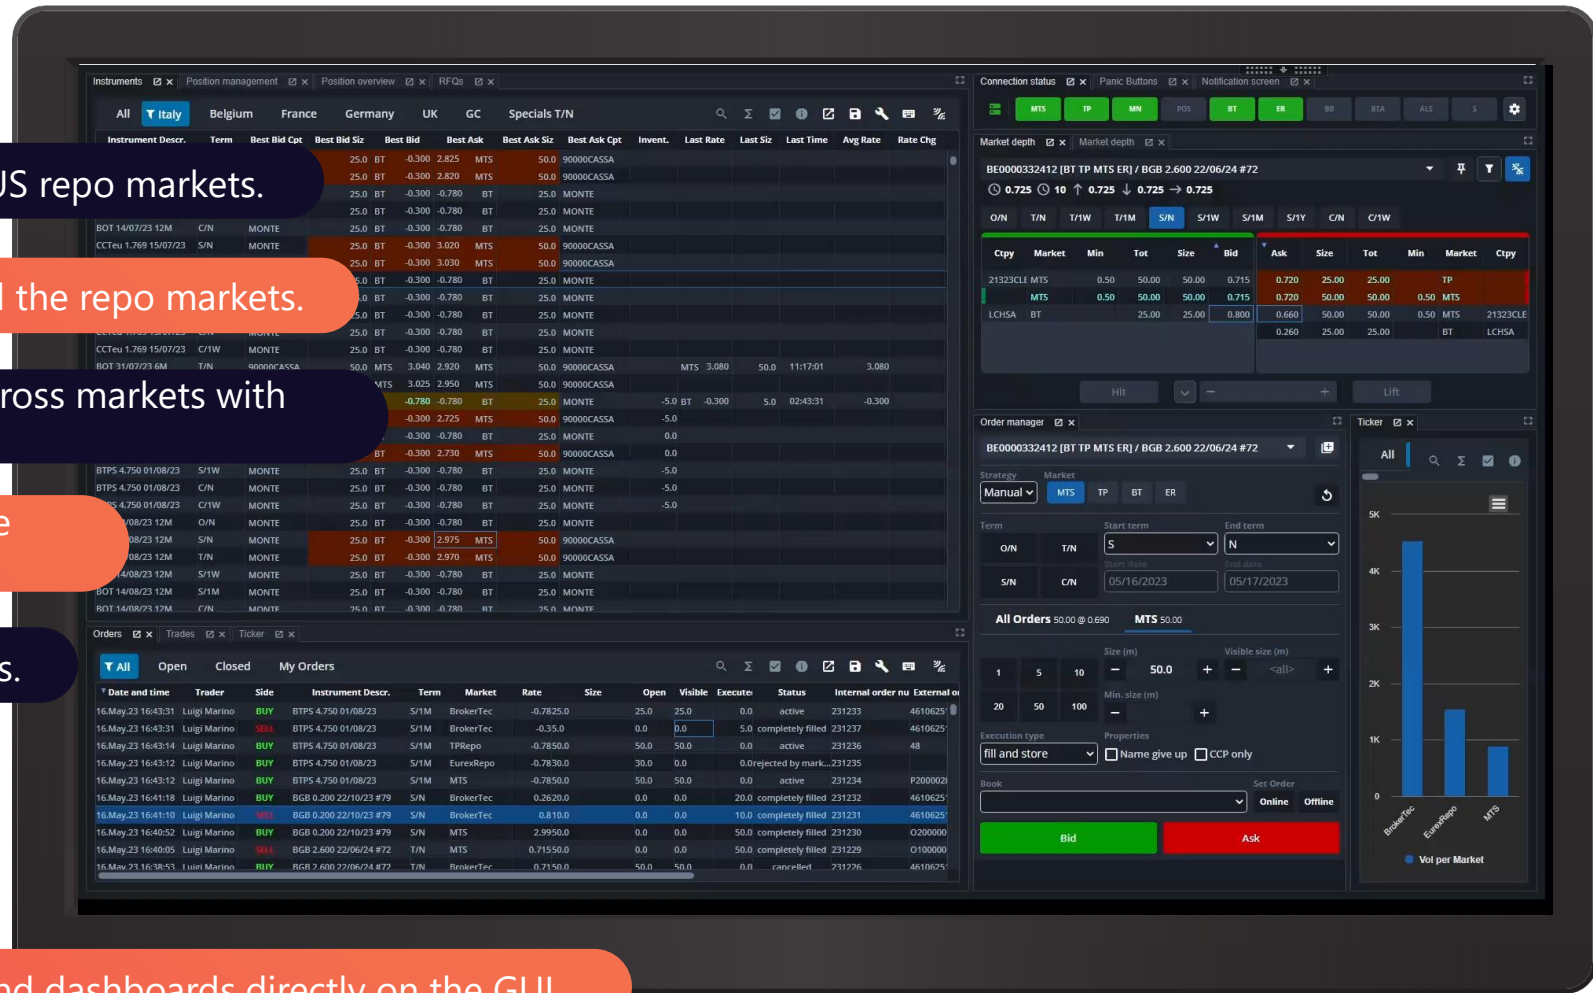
JS repo markets.

the repo markets.

ross markets with

e

s.

nd dashboards directly on the GUI

Instruments | Position management | Position overview | RFQs

All | Italy | Belgium | France | Germany | UK | GC | Specials T/N

| Instrument Descr. | Term | Best Bid Cpt | Best Bid Siz | Best Bid | Best Ask | Best Ask Siz | Best Ask Cpt | Invent. | Last Rate | Last Siz | Last Time | Avg Rate | Rate Chg |
|---|---|---|---|---|---|---|---|---|---|---|---|---|---|
| | | | 25.0 BT | -0.300 | 2.825 MTS | 50.0 | 90000CASSA | | | | | | |
| | | | 25.0 BT | -0.300 | 2.820 MTS | 50.0 | 90000CASSA | | | | | | |
| | | | 25.0 BT | -0.300 | -0.780 BT | 25.0 | MONTE | | | | | | |
| | | | 25.0 BT | -0.300 | -0.780 BT | 25.0 | MONTE | | | | | | |
| BOT 14/07/23 12M | C/N | MONTE | 25.0 BT | -0.300 | -0.780 BT | 25.0 | MONTE | | | | | | |
| CCTeu 1.769 15/07/23 | S/N | MONTE | 25.0 BT | -0.300 | 3.020 MTS | 50.0 | 90000CASSA | | | | | | |
| | | | 25.0 BT | -0.300 | 3.030 MTS | 50.0 | 90000CASSA | | | | | | |
| CCTeu 1.769 15/07/23 | C/1W | MONTE | 25.0 BT | -0.300 | -0.780 BT | 25.0 | MONTE | | | | | | |
| BOT 31/07/23 6M | T/N | 90000CASSA | 50.0 MTS | 3.040 | 2.920 MTS | 50.0 | 90000CASSA | | MTS 3.080 | 50.0 | 11:17:01 | 3.080 | |
| | | | MTS | 3.025 | 2.950 MTS | 50.0 | 90000CASSA | | | | | | |
| | | | | -0.780 | -0.780 BT | 25.0 | MONTE | -5.0 BT | -0.300 | 5.0 | 02:43:31 | -0.300 | |
| | | | | -0.300 | 2.725 MTS | 50.0 | 90000CASSA | -5.0 | | | | | |
| | | | | -0.300 | 2.730 MTS | 50.0 | 90000CASSA | 0.0 | | | | | |
| BTPS 4.750 01/08/23 | S/1W | MONTE | 25.0 BT | -0.300 | -0.780 BT | 25.0 | MONTE | -5.0 | | | | | |
| BTPS 4.750 01/08/23 | C/N | MONTE | 25.0 BT | -0.300 | -0.780 BT | 25.0 | MONTE | -5.0 | | | | | |
| BOT 14/08/23 12M | S/1M | MONTE | 25.0 BT | -0.300 | -0.780 BT | 25.0 | MONTE | | | | | | |

Orders | Trades | Ticker

All | Open | Closed | My Orders

| Date and time | Trader | Side | Instrument Descr. | Term | Market | Rate | Size | Open | Visible | Executed | Status | Internal order nu | External o |
|---|---|---|---|---|---|---|---|---|---|---|---|---|---|
| 16.May.23 16:43:31 | Luigi Marino | BUY | BTPS 4.750 01/08/23 | S/1M | BrokerTec | -0.7825.0 | | 25.0 | 25.0 | 0.0 | active | 231233 | 4610625 |
| 16.May.23 16:43:31 | Luigi Marino | SELL | BTPS 4.750 01/08/23 | S/1M | BrokerTec | -0.35.0 | | 0.0 | 0.0 | 5.0 | completely filled | 231237 | 4610625 |
| 16.May.23 16:43:14 | Luigi Marino | BUY | BTPS 4.750 01/08/23 | S/1M | TPRepo | -0.7850.0 | | 50.0 | 50.0 | 0.0 | active | 231236 | 48 |
| 16.May.23 16:43:12 | Luigi Marino | BUY | BTPS 4.750 01/08/23 | S/1M | EurexRepo | -0.7830.0 | | 30.0 | 0.0 | 0.0 | rejected by mark... | 231235 | |
| 16.May.23 16:43:12 | Luigi Marino | BUY | BTPS 4.750 01/08/23 | S/1M | MTS | -0.7850.0 | | 50.0 | 50.0 | 0.0 | active | 231234 | P200002 |
| 16.May.23 16:41:18 | Luigi Marino | BUY | BGB 0.200 22/10/23 #79 | S/N | BrokerTec | 0.2620.0 | | 0.0 | 0.0 | 20.0 | completely filled | 231232 | 4610625 |
| 16.May.23 16:41:10 | Luigi Marino | SELL | BGB 0.200 22/10/23 #79 | S/N | BrokerTec | 0.810.0 | | 0.0 | 0.0 | 10.0 | completely filled | 231231 | 4610625 |
| 16.May.23 16:40:52 | Luigi Marino | BUY | BGB 0.200 22/10/23 #79 | S/N | MTS | 2.9950.0 | | 0.0 | 0.0 | 50.0 | completely filled | 231230 | 0200000 |
| 16.May.23 16:40:05 | Luigi Marino | SELL | BGB 2.600 22/06/24 #72 | T/N | MTS | 0.71550.0 | | 0.0 | 0.0 | 50.0 | completely filled | 231229 | 0100000 |
| 16.May.23 16:38:53 | Luigi Marino | BUY | BGB 2.600 22/06/24 #72 | T/N | BrokerTec | 0.7150.0 | | 50.0 | 50.0 | 0.0 | cancelled | 231226 | 4610625 |

Connection status | Panic Buttons | Notification screen
MTS TP MN POS BT ER BB BTA ALS S

Market depth | Market depth
BE0000332412 [BT TP MTS ER] / BGB 2.600 22/06/24 #72
0.725 10 0.725 0.725 0.725
O/N T/N T/1W T/1M S/N S/1W S/1M S/1Y C/N C/1W

| Ctpy | Market | Min | Tot | Size | Bid | Ask | Size | Tot | Min | Market | Ctpy |
|---|---|---|---|---|---|---|---|---|---|---|---|
| 21323CLE | MTS | 0.50 | 50.00 | 50.00 | 0.715 | 0.720 | 25.00 | 25.00 | | TP | |
| | MTS | 0.50 | 50.00 | 50.00 | 0.715 | 0.720 | 50.00 | 50.00 | 0.50 | MTS | |
| LCHSA | BT | | 25.00 | 25.00 | 0.800 | 0.660 | 50.00 | 50.00 | 0.50 | MTS | 21323CLE |
| | | | | | | 0.260 | 25.00 | 25.00 | | BT | LCHSA |

Hit | Lift

Order manager
BE0000332412 [BT TP MTS ER] / BGB 2.600 22/06/24 #72
Strategy Market
Manual MTS TP BT ER
Term Start term End term
O/N T/N S N
S/N C/N Start date 05/16/2023 End date 05/17/2023
All Orders 50.00 @ 0.690 MTS 50.00
Size (m) Visible size (m)
1 5 10 50.0 <all>
20 50 100 Min. size (m)
Execution type Properties
Fill and store Name give up CCP only
Book Set Order
Online Offline
Bid Ask

Ticker
All
5K 4K 3K 2K 1K 0
BrokerTec EurexRepo MTS
Vol per Market